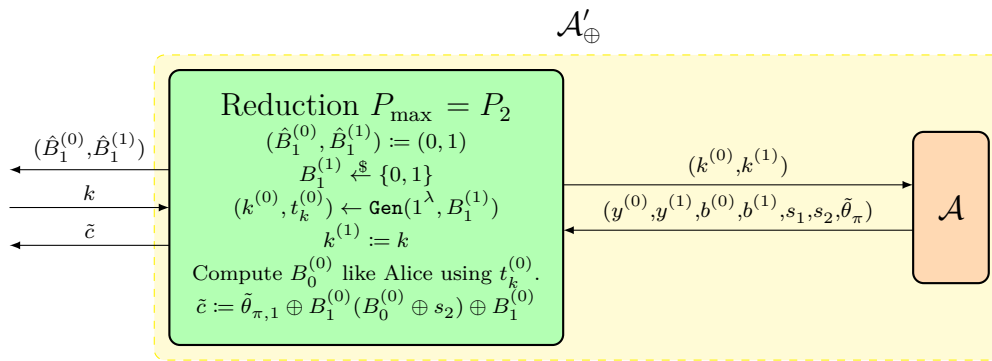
$\mathcal{A}'_{\oplus}$

Reduction $P_{\max} = P_2$
$(\hat{B}_1^{(0)}, \hat{B}_1^{(1)}) \coloneqq (0,1)$
$B_1^{(1)} \xleftarrow{\$} \{0,1\}$
$(k^{(0)}, t_k^{(0)}) \leftarrow \texttt{Gen}(1^\lambda, B_1^{(1)})$
$k^{(1)} \coloneqq k$
Compute $B_0^{(0)}$ like Alice using $t_k^{(0)}$.
$\tilde{c} \coloneqq \tilde{\theta}_{\pi,1} \oplus B_1^{(0)}(B_0^{(0)} \oplus s_2) \oplus B_1^{(0)}$

$(\hat{B}_1^{(0)},\hat{B}_1^{(1)})$

$k$

$\tilde{c}$

$(k^{(0)},k^{(1)})$

$(y^{(0)},y^{(1)},b^{(0)},b^{(1)},s_1,s_2,\tilde{\theta}_\pi)$

$\mathcal{A}$